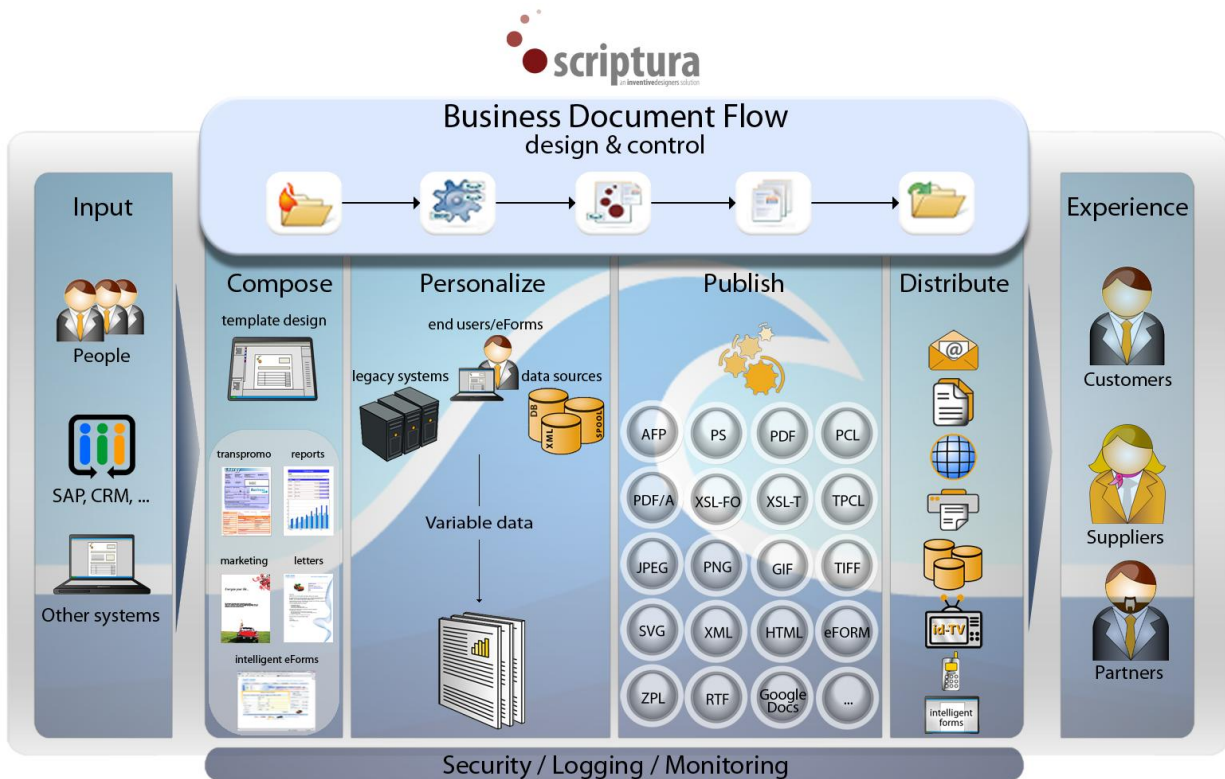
scriptura
an inventivedesigners solution

Business Document Flow
design & control

Input

People

SAP, CRM, ...

Other systems

Compose

template design

transpromo

reports

marketing

letters

intelligent eForms

Personalize

end users/eForms

legacy systems

data sources

DB

XML

SPOOL

Variable data

Publish

AFP

PS

PDF

PCL

PDF/A

XSL-FO

XSL-T

TPCL

JPEG

PNG

GIF

TIFF

SVG

XML

HTML

eFORM

ZPL

RTF

Google Docs

...

Distribute

id-TV

intelligent forms

Experience

Customers

Suppliers

Partners

Security / Logging / Monitoring